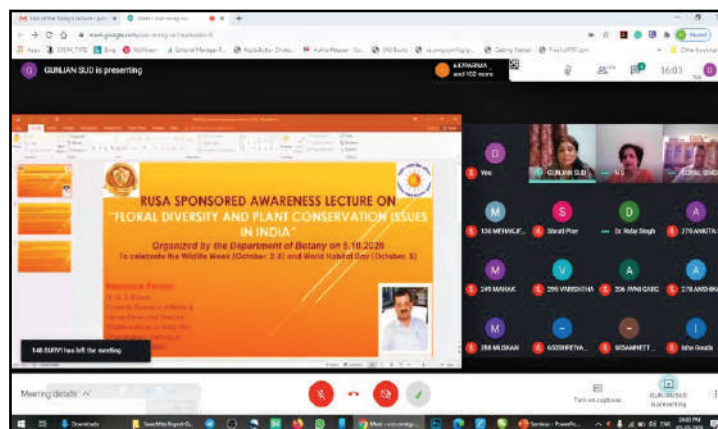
GUNJAN SUD is presenting

RUSA SPONSORED AWARENESS LECTURE ON "FLORAL DIVERSITY AND PLANT CONSERVATION ISSUES IN INDIA"

Organized by the Department of Botany on 5.10.2020

To celebrate the Wildlife Week (October 2-8) and World Habitat Day (October 5)

Resource Person:

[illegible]

148 SURVI has left the meeting

Meeting details ^

16:03

GUNJAN SUD

Turn on captions

GUNJAN SUD presenting

136 MEHAK JE

Shruti Pilar

Dr. Rafat Singh

270 ANKITA

245 MAHAK

296 VANSHITHA

206 AVNI GARG

278 ANSHIKA

284 MUSKAN

653SHREYA

9ISAMPREET

Isha Gaada

Downloads

Meet - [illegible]